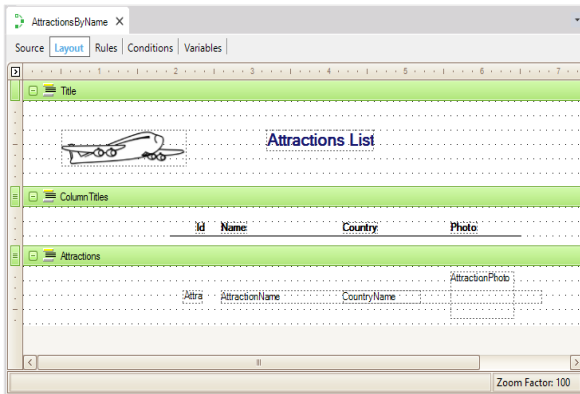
AttractionsByName ×

Source | Layout | Rules | Conditions | Variables

1 2 3 4 5 6 7

Title

Attractions List

ColumnTitles

Id Name Country Photo

Attractions

AttractionPhoto

Attra AttractionName CountryName

Zoom Factor: 100